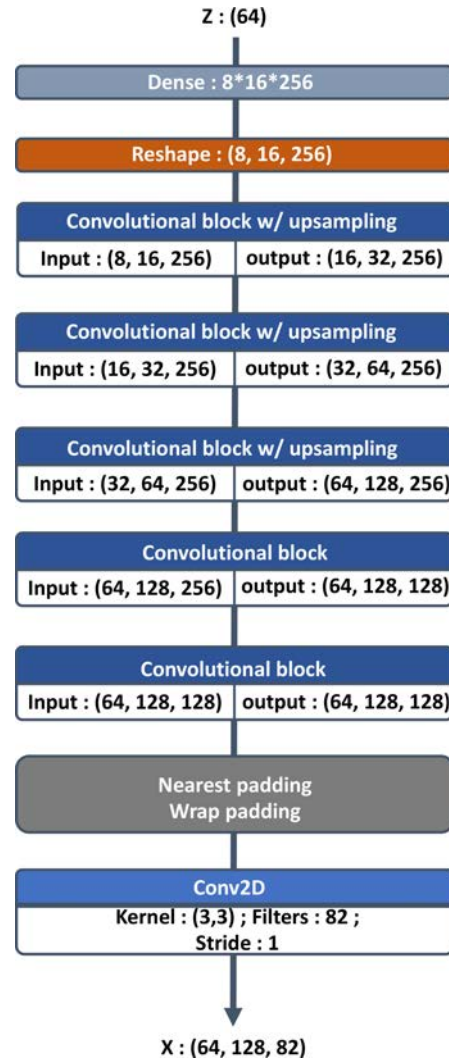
Z : (64)

Dense : 8*16*256

Reshape : (8, 16, 256)

Convolutional block w/ upsampling

Input : (8, 16, 256) output : (16, 32, 256)

Convolutional block w/ upsampling

Input : (16, 32, 256) output : (32, 64, 256)

Convolutional block w/ upsampling

Input : (32, 64, 256) output : (64, 128, 256)

Convolutional block

Input : (64, 128, 256) output : (64, 128, 128)

Convolutional block

Input : (64, 128, 128) output : (64, 128, 128)

Nearest padding
Wrap padding

Conv2D

Kernel : (3,3) ; Filters : 82 ;
Stride : 1

X : (64, 128, 82)